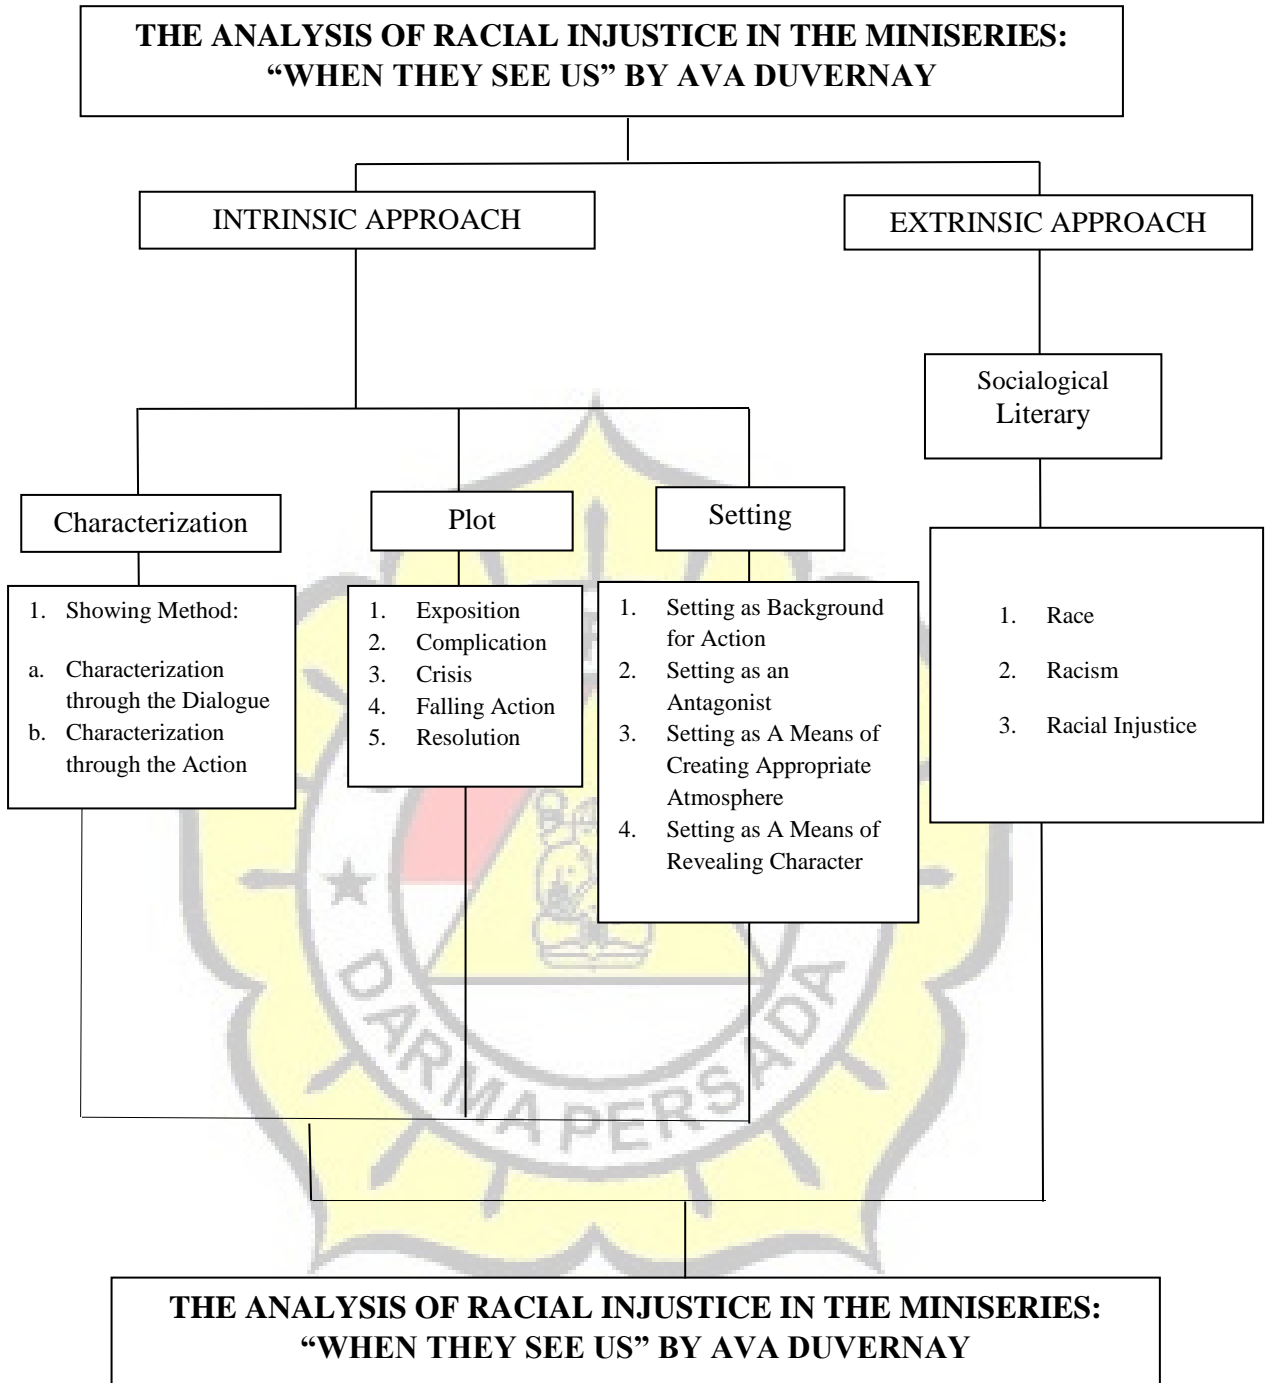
THE ANALYSIS OF RACIAL INJUSTICE IN THE MINISERIES: "WHEN THEY SEE US" BY AVA DUVERNAY

INTRINSIC APPROACH

EXTRINSIC APPROACH

Socialogical Literary

Characterization

Plot

Setting

1. Showing Method:

a. Characterization through the Dialogue
b. Characterization through the Action

1. Exposition
2. Complication
3. Crisis
4. Falling Action
5. Resolution

1. Setting as Background for Action
2. Setting as an Antagonist
3. Setting as A Means of Creating Appropriate Atmosphere
4. Setting as A Means of Revealing Character

1. Race
2. Racism
3. Racial Injustice

DARMA PERSADA

THE ANALYSIS OF RACIAL INJUSTICE IN THE MINISERIES: "WHEN THEY SEE US" BY AVA DUVERNAY